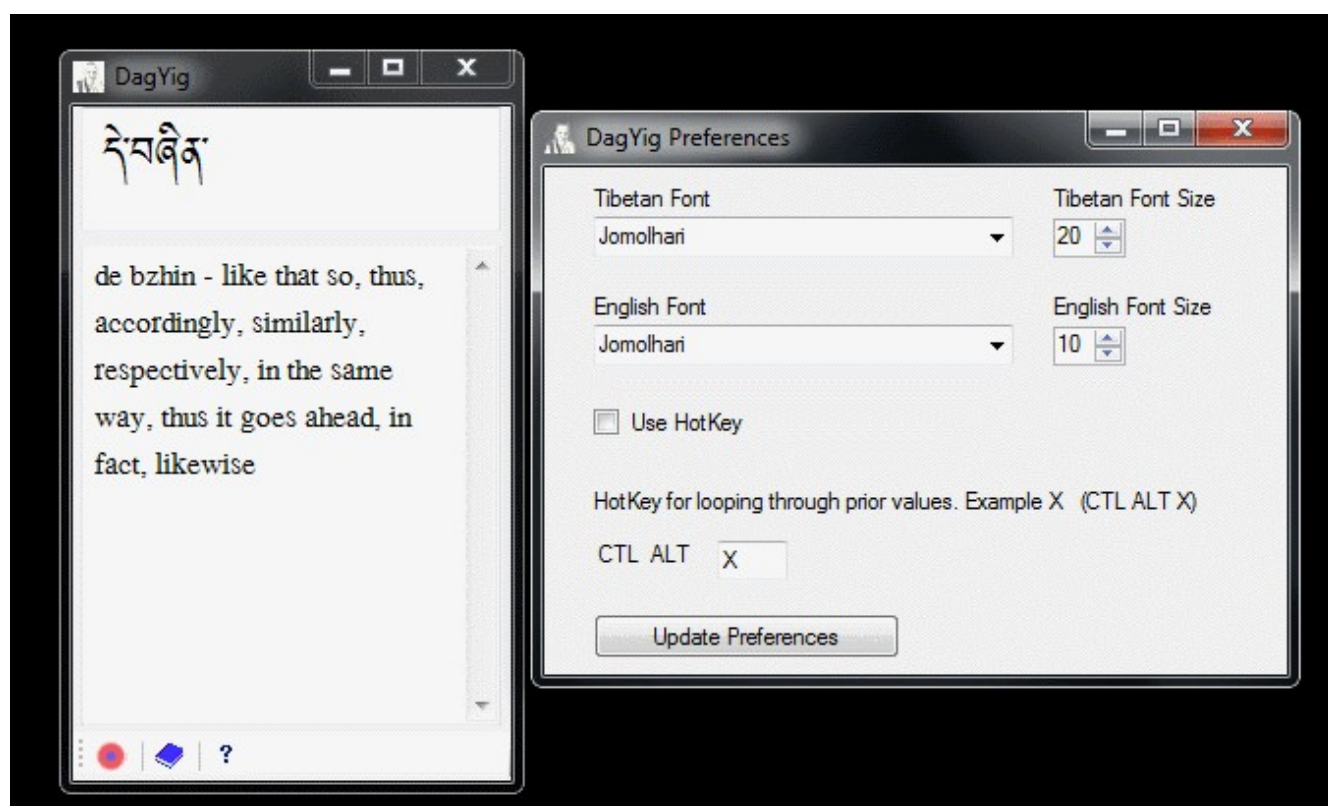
DagYig

དེ་བཞིན་

de bzhin - like that so, thus, accordingly, similarly, respectively, in the same way, thus it goes ahead, in fact, likewise

?

DagYig Preferences

Tibetan Font
Jomolhari

Tibetan Font Size
20

English Font
Jomolhari

English Font Size
10

Use HotKey

HotKey for looping through prior values. Example X (CTL ALT X)

CTL ALT X

Update Preferences